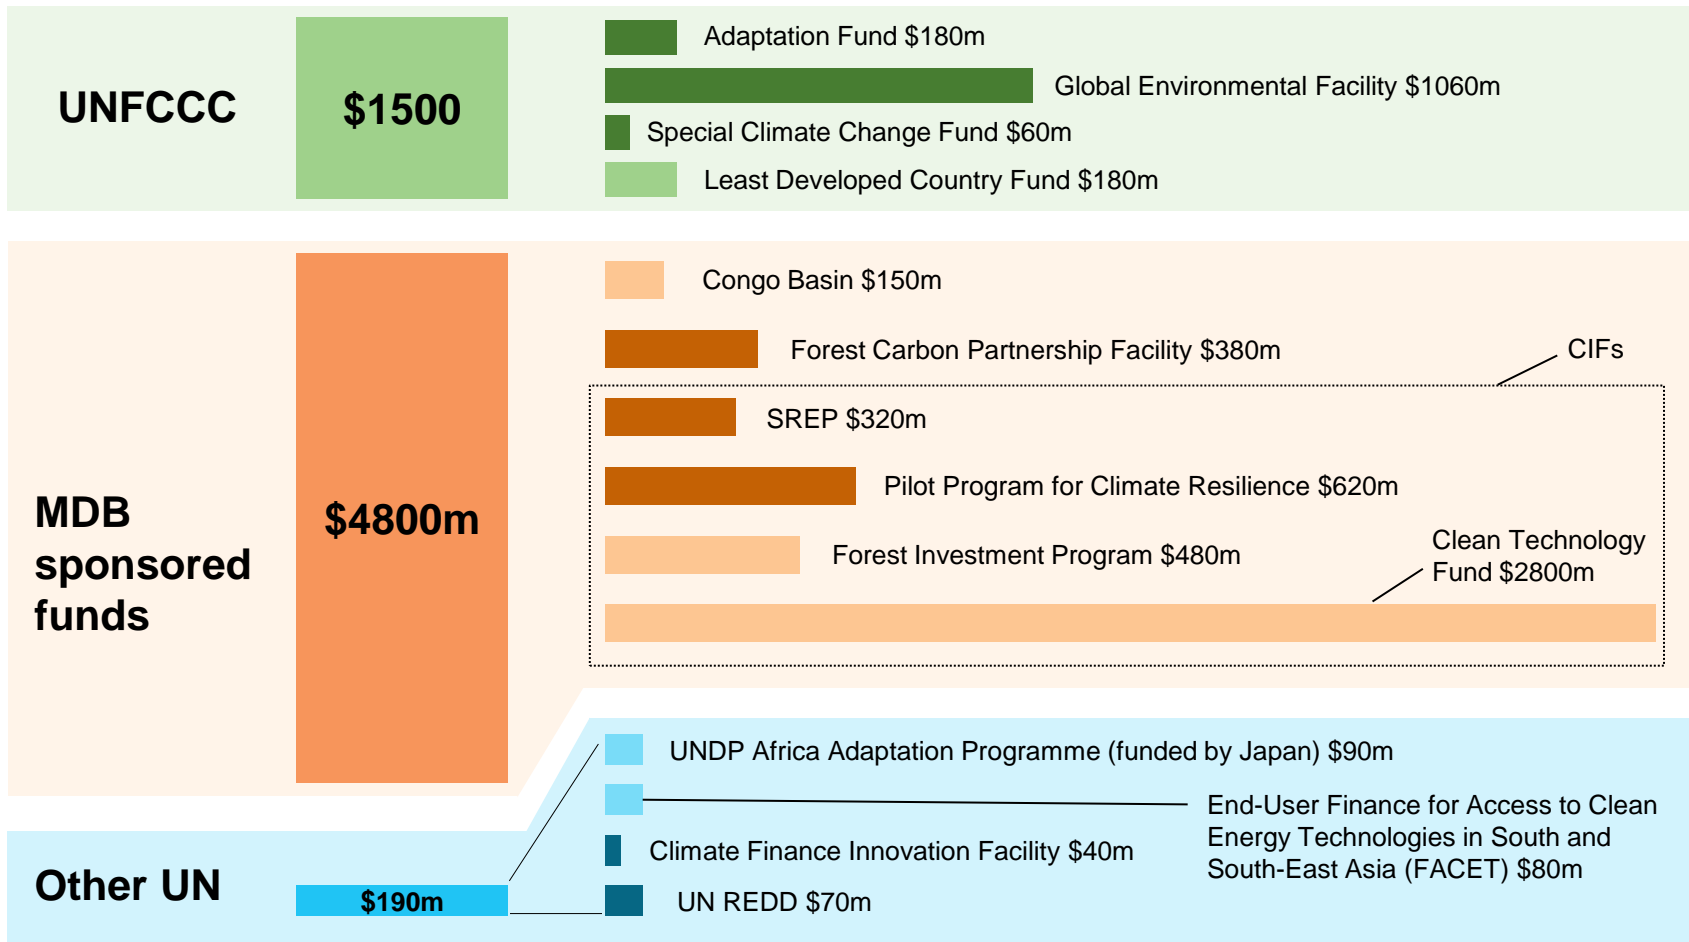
UNFCCC

$1500

Adaptation Fund $180m

Global Environmental Facility $1060m

Special Climate Change Fund $60m

Least Developed Country Fund $180m

MDB sponsored funds

$4800m

Congo Basin $150m

Forest Carbon Partnership Facility $380m

CIFs

SREP $320m

Pilot Program for Climate Resilience $620m

Forest Investment Program $480m

Clean Technology Fund $2800m

Other UN

$190m

UNDP Africa Adaptation Programme (funded by Japan) $90m

End-User Finance for Access to Clean Energy Technologies in South and South-East Asia (FACET) $80m

Climate Finance Innovation Facility $40m

UN REDD $70m